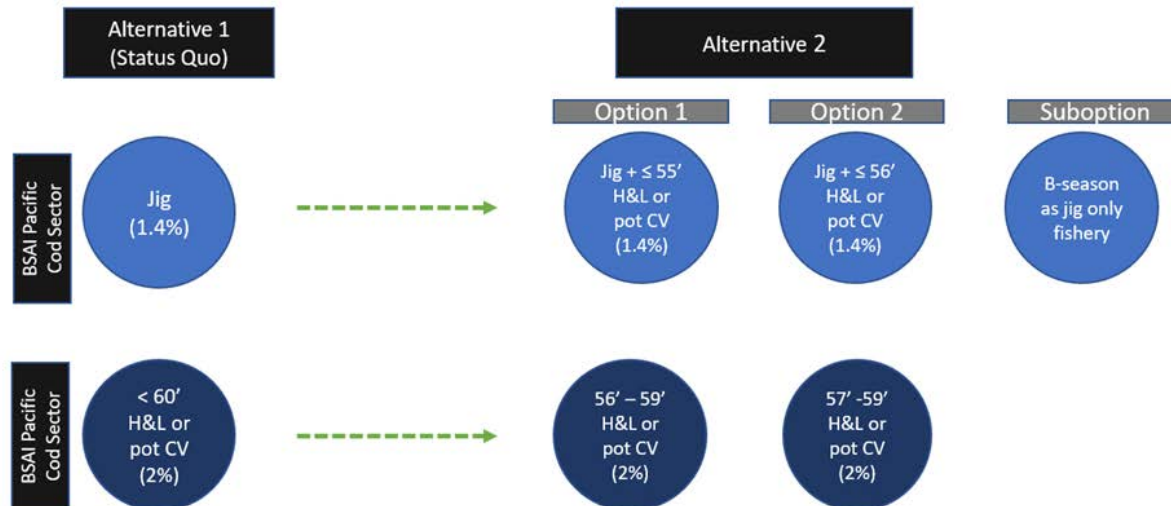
Alternative 1 (Status Quo)

Alternative 2

Option 1

Option 2

Suboption

BSAI Pacific Cod Sector

Jig (1.4%)

Jig + ≤ 55' H&L or pot CV (1.4%)

Jig + ≤ 56' H&L or pot CV (1.4%)

B-season as jig only fishery

BSAI Pacific Cod Sector

< 60' H&L or pot CV (2%)

56' – 59' H&L or pot CV (2%)

57' -59' H&L or pot CV (2%)